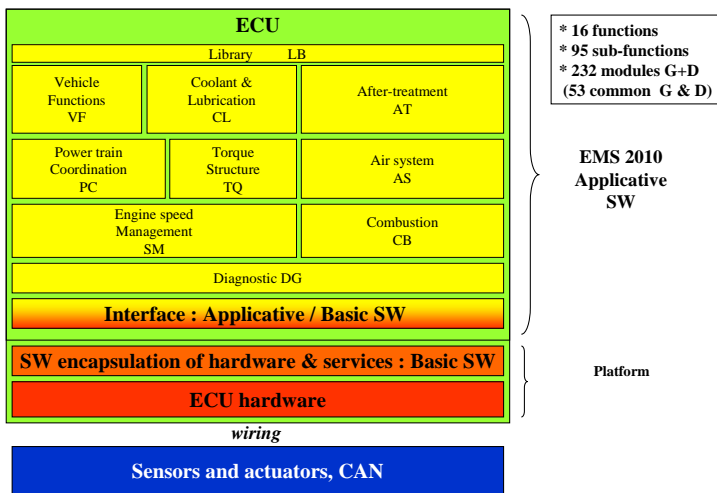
ECU

Library LB

Vehicle Functions VF

Coolant & Lubrication CL

After-treatment AT

Power train Coordination PC

Torque Structure TQ

Air system AS

Engine speed Management SM

Combustion CB

Diagnostic DG

Interface : Applicative / Basic SW

SW encapsulation of hardware & services : Basic SW

ECU hardware

wiring

Sensors and actuators, CAN

* 16 functions
* 95 sub-functions
* 232 modules G+D
(53 common G & D)

EMS 2010 Applicative SW

Platform